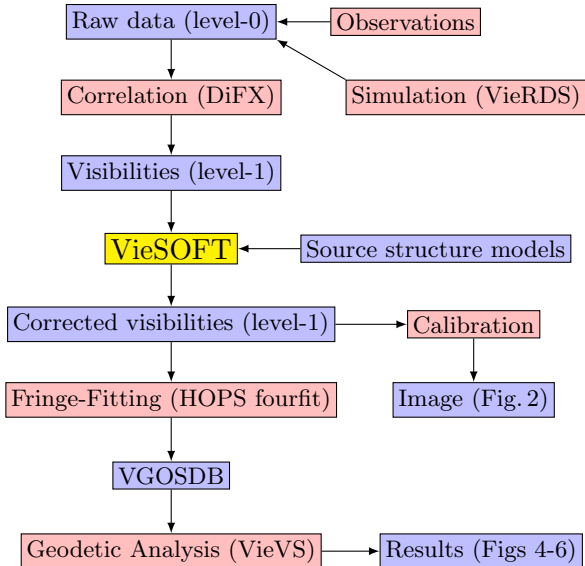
Raw data (level-0)

Observations

Simulation (VieRDS)

Correlation (DiFX)

Visibilities (level-1)

VieSOFT

Source structure models

Corrected visibilities (level-1)

Calibration

Fringe-Fitting (HOPS fourfit)

Image (Fig. 2)

VGOSDB

Geodetic Analysis (VieVS)

Results (Figs 4-6)